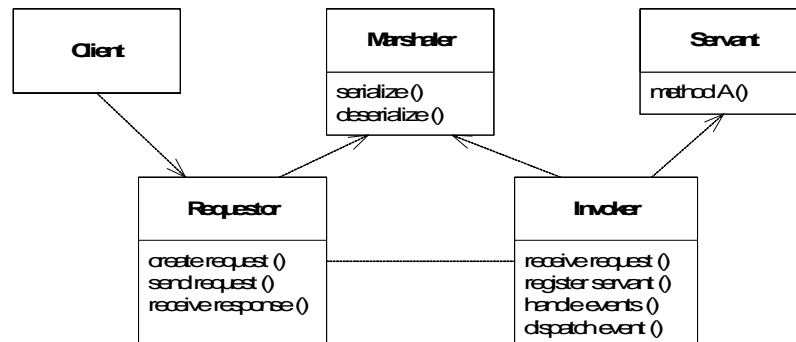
Client

Marshaler

serialize ()
deserialize ()

Servant

method A()

Requestor

create request ()
send request ()
receive response ()

Invoker

receive request ()
register servant ()
handle events ()
dispatch event ()